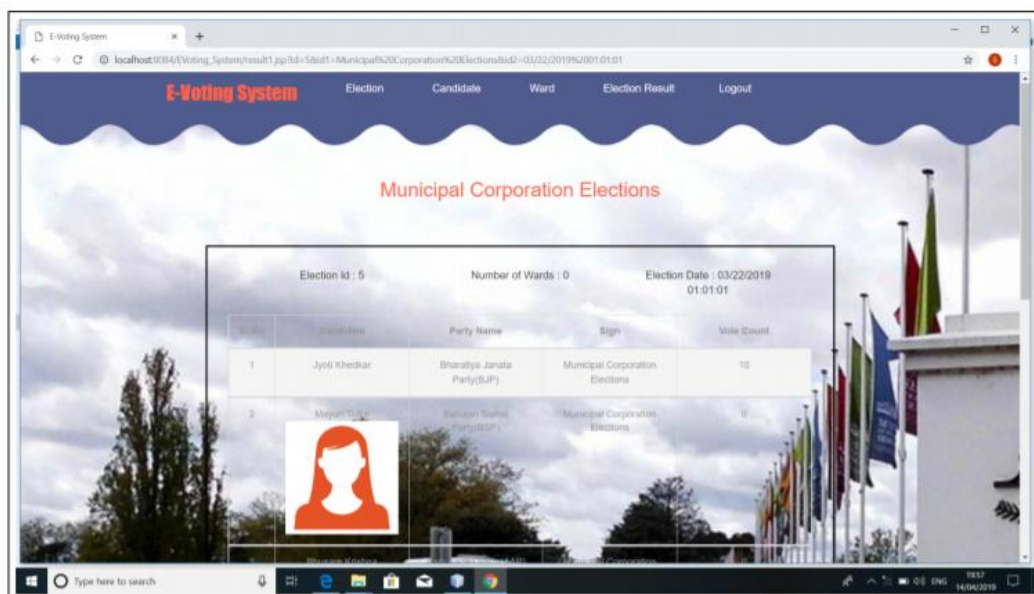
E-Voting System × +

localhost:8084/EVoting_System/result1.jsp?id=5&id1=Municipal%20Corporation%20Elections&id2=03/22/2019%2001:01:01

E-Voting System Election Candidate Ward Election Result Logout

Municipal Corporation Elections

Election Id : 5 Number of Wards : 0 Election Date : 03/22/2019 01:01:01

| Sr.No | Candidate | Party Name | Sign | Vote Count |
|---|---|---|---|---|
| 1 | Jyoti Khedkar | Bharatiya Janata Party(BJP) | Municipal Corporation Elections | 10 |
| 2 | Mayuri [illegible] | Bahujan Samaj Party(BSP) | Municipal Corporation Elections | 0 |
| 3 | Bhusana Krishna | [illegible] | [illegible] Corporation | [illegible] |

Type here to search

ENG 19:57 14/04/2019